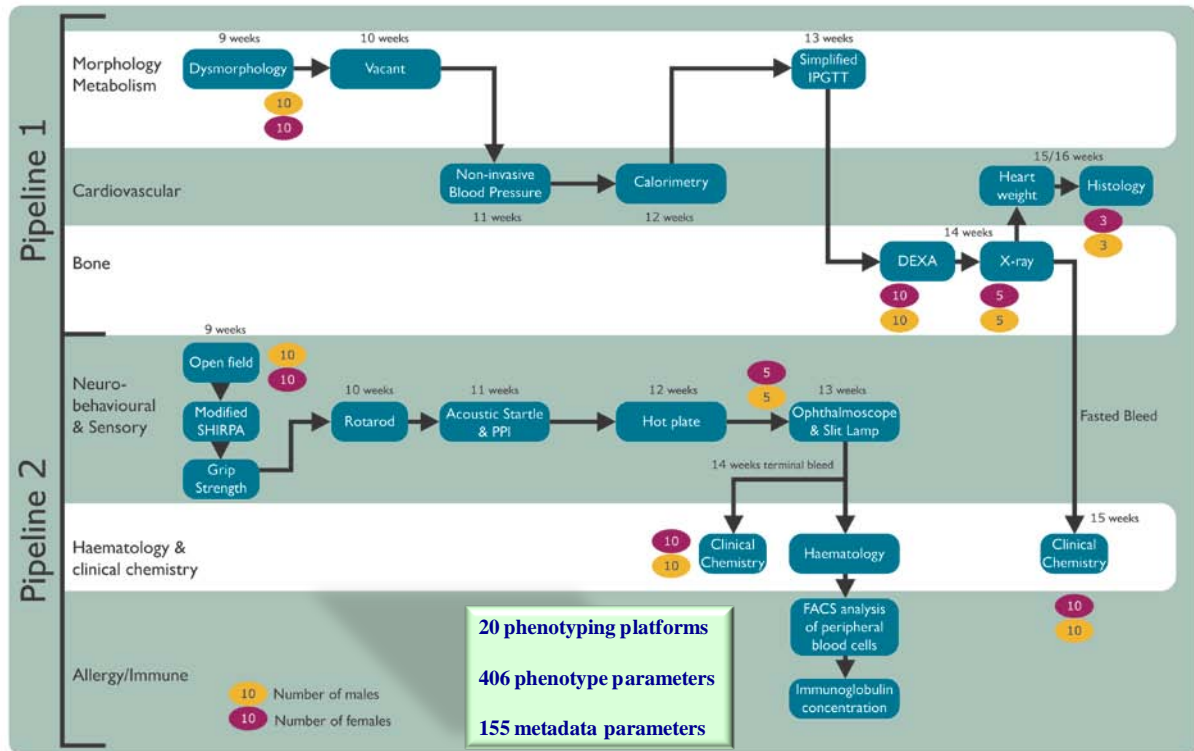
Pipeline 1

Morphology Metabolism

9 weeks
Dysmorphology
10
10

10 weeks
Vacant

13 weeks
Simplified IPGTT

Cardiovascular

Non-invasive Blood Pressure
11 weeks

Calorimetry
12 weeks

15/16 weeks
Heart weight
Histology
3
3

Bone

14 weeks
DEXA
10
10

X-ray
5
5

Pipeline 2

Neuro-behavioural & Sensory

9 weeks
Open field
10
10
Modified SHIRPA
Grip Strength

10 weeks
Rotarod

11 weeks
Acoustic Startle & PPI

12 weeks
Hot plate

5
5
13 weeks
Ophthalmoscope & Slit Lamp

Fasted Bleed

14 weeks terminal bleed

Haematology & clinical chemistry

10
10
Clinical Chemistry

Haematology

15 weeks
Clinical Chemistry
10
10

Allergy/Immune

FACS analysis of peripheral blood cells

Immunoglobulin concentration

10 Number of males
10 Number of females

20 phenotyping platforms

406 phenotype parameters

155 metadata parameters